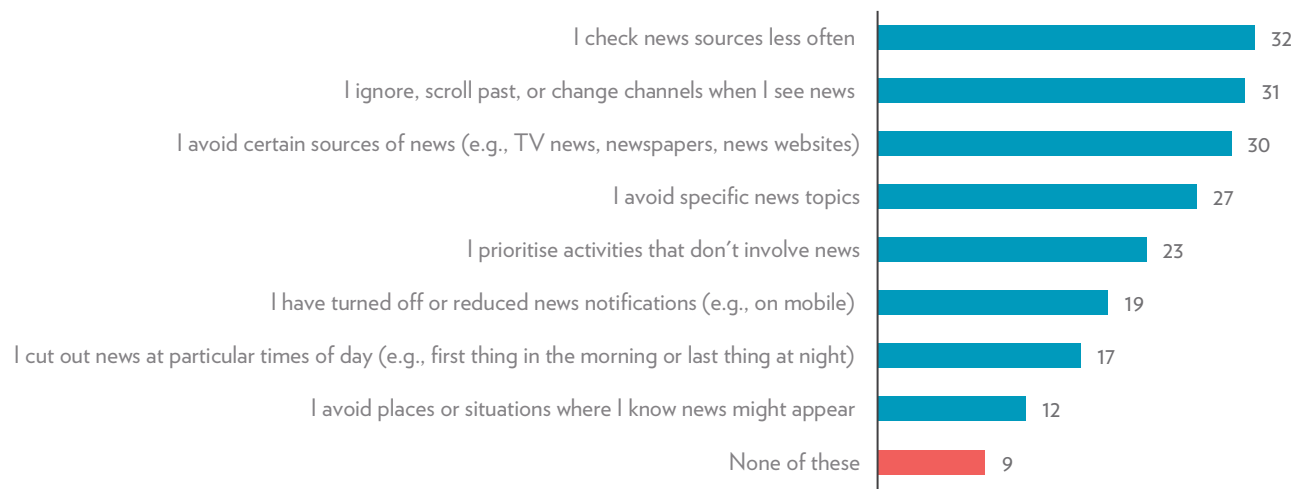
I check news sources less often 32
I ignore, scroll past, or change channels when I see news 31
I avoid certain sources of news (e.g., TV news, newspapers, news websites) 30
I avoid specific news topics 27
I prioritise activities that don't involve news 23
I have turned off or reduced news notifications (e.g., on mobile) 19
I cut out news at particular times of day (e.g., first thing in the morning or last thing at night) 17
I avoid places or situations where I know news might appear 12
None of these 9